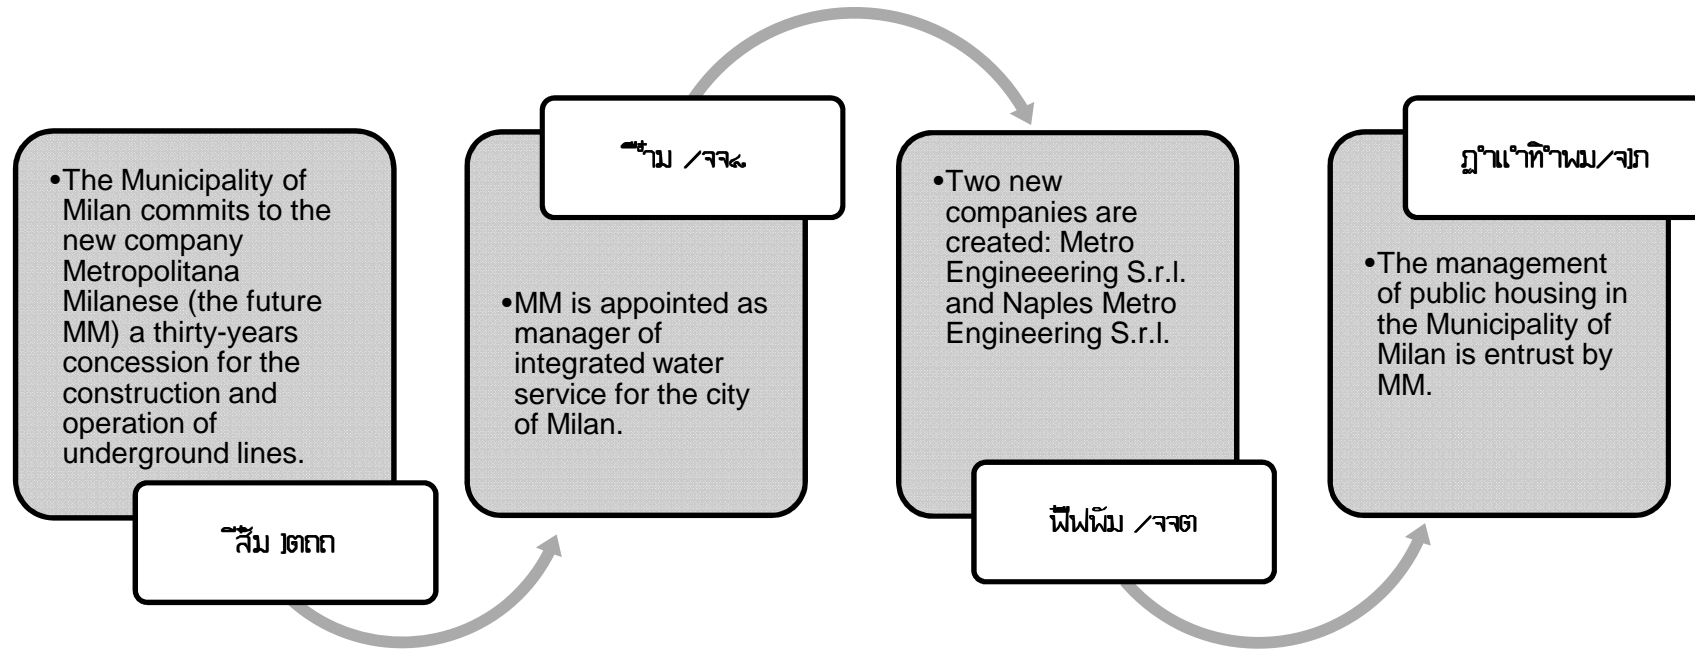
•The Municipality of Milan commits to the new company Metropolitana Milanese (the future MM) a thirty-years concession for the construction and operation of underground lines.

ีสัม ๅ๓๓๓

ี๊าม ⁄๑๑๘

•MM is appointed as manager of integrated water service for the city of Milan.

•Two new companies are created: Metro Engineeering S.r.l. and Naples Metro Engineering S.r.l.

ฟีฟพิม ⁄๑๑๓

ฏำแำทิำพม⁄๑ฦภ

•The management of public housing in the Municipality of Milan is entrust by MM.